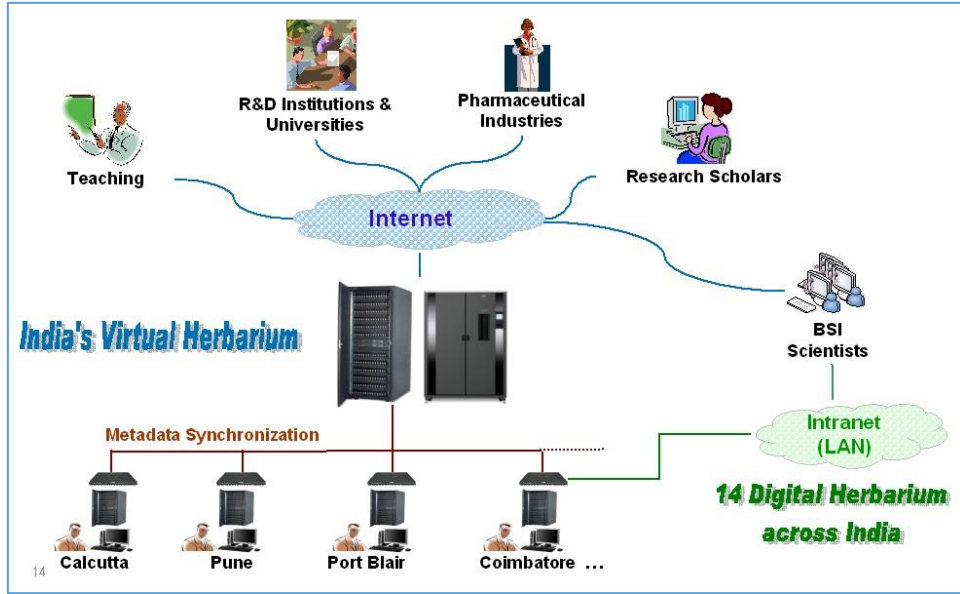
R&D Institutions & Universities

Pharmaceutical Industries

Teaching

Research Scholars

Internet

India's Virtual Herbarium

BSI Scientists

Metadata Synchronization

Intranet (LAN)

14 Digital Herbarium across India

Calcutta

Pune

Port Blair

Coimbatore …

14